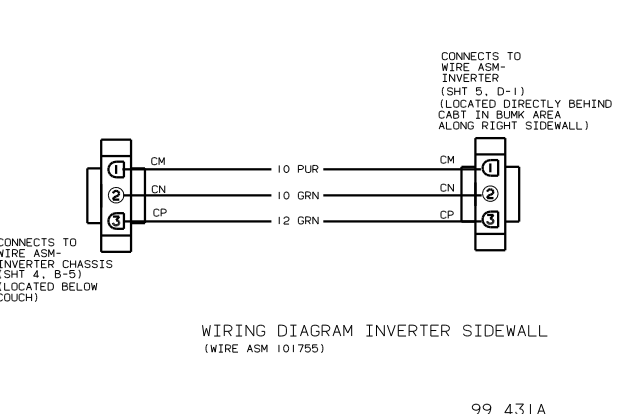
CONNECTS TO
WIRE ASM-
INVERTER
(SHT 5, D-1)
(LOCATED DIRECTLY BEHIND
CABT IN BUMK AREA
ALONG RIGHT SIDEWALL)

CM
1
CN
2
CP
3

10 PUR
10 GRN
12 GRN

CM
1
CN
2
CP
3

CONNECTS TO
WIRE ASM-
INVERTER CHASSIS
(SHT 4, B-5)
(LOCATED BELOW
COUCH)

WIRING DIAGRAM INVERTER SIDEWALL
(WIRE ASM 101755)

99 431A